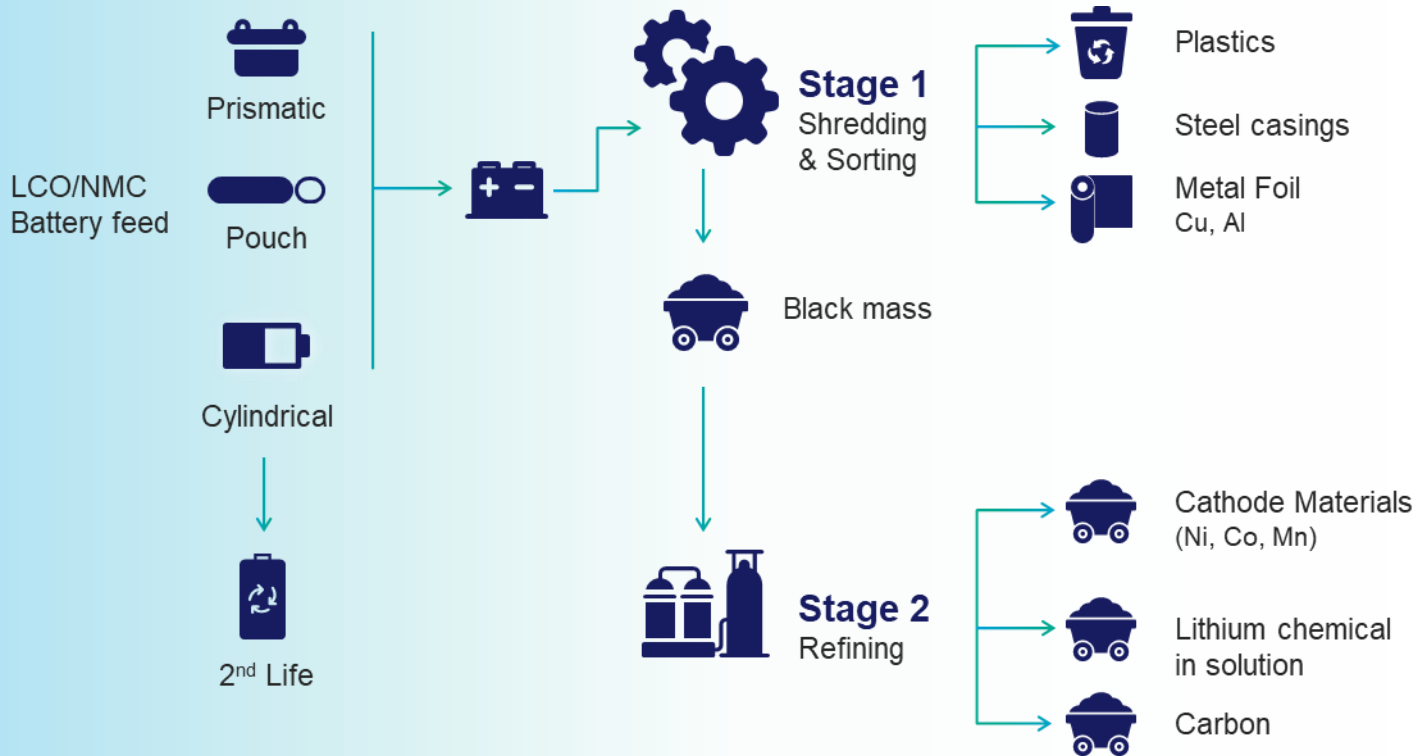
LCO/NMC Battery feed

Prismatic

Pouch

Cylindrical

$2^{nd}$ Life

**Stage 1**
Shredding & Sorting

Black mass

**Stage 2**
Refining

Plastics

Steel casings

Metal Foil
Cu, Al

Cathode Materials
(Ni, Co, Mn)

Lithium chemical in solution

Carbon